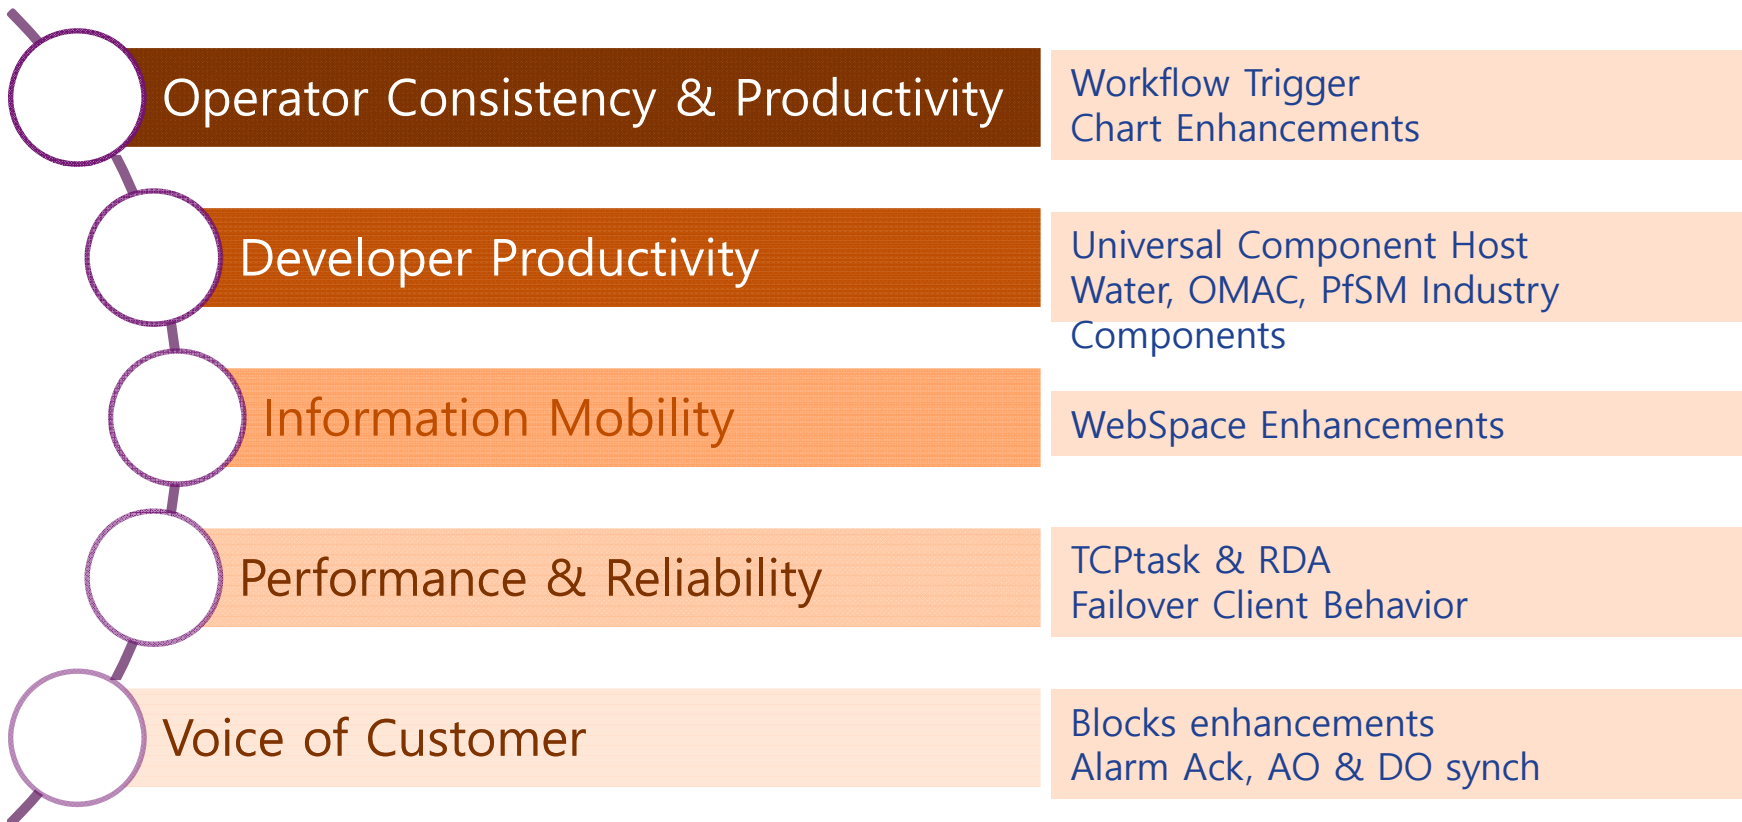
Operator Consistency & Productivity

Workflow Trigger
Chart Enhancements

Developer Productivity

Universal Component Host
Water, OMAC, PfSM Industry Components

Information Mobility

WebSpace Enhancements

Performance & Reliability

TCPtask & RDA
Failover Client Behavior

Voice of Customer

Blocks enhancements
Alarm Ack, AO & DO synch